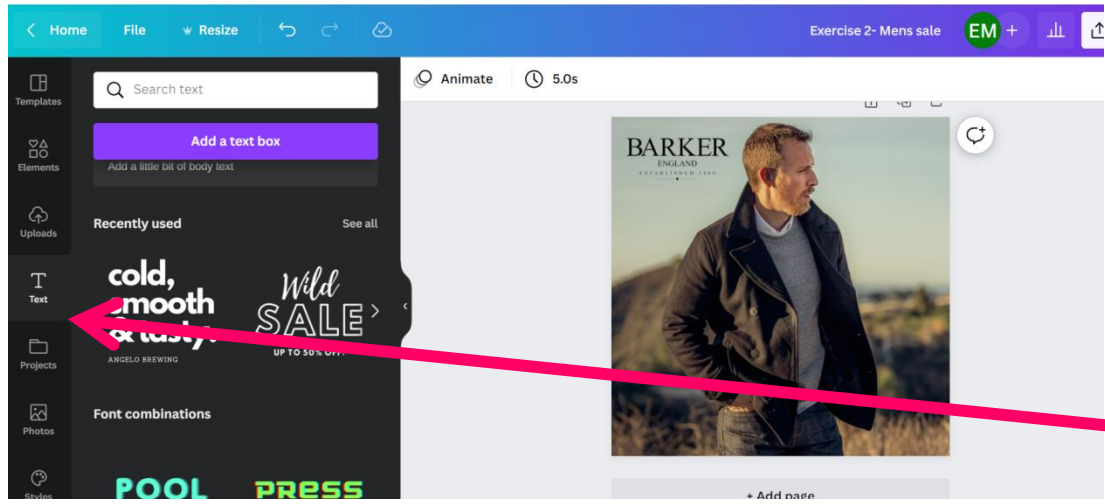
Home File Resize

Exercise 2- Mens sale EM +

Templates

Elements

Uploads

Text

Projects

Photos

Styles

Search text

Add a text box

Add a little bit of body text

Recently used See all

cold, smooth & tasty. ANGELO BREWING

Wild SALE UP TO 50% OFF

Font combinations

POOL PRESS

Animate 5.0s

BARKER ENGLAND ESTABLISHED 1880

+ Add page